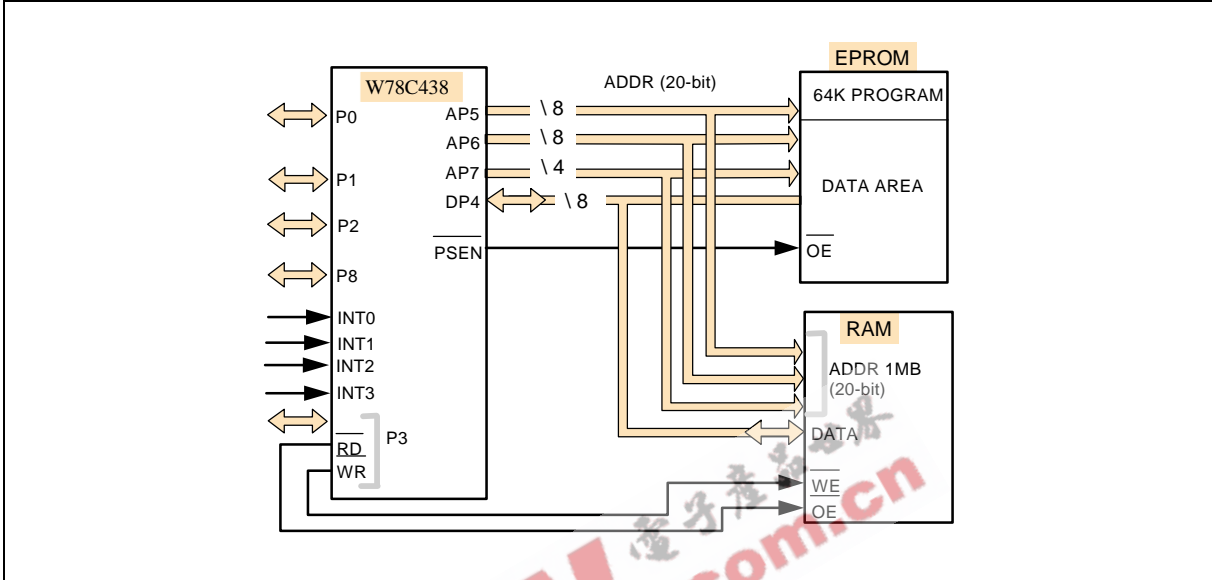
W78C438

P0

P1

P2

P8

INT0

INT1

INT2

INT3

P3

$\overline{RD}$

$\overline{WR}$

AP5

AP6

AP7

DP4

$\overline{PSEN}$

ADDR (20-bit)

\ 8

\ 8

\ 4

\ 8

EPROM

64K PROGRAM

DATA AREA

$\overline{OE}$

RAM

ADDR 1MB (20-bit)

DATA

$\overline{WE}$

$\overline{OE}$

电子产品世界

.com.cn